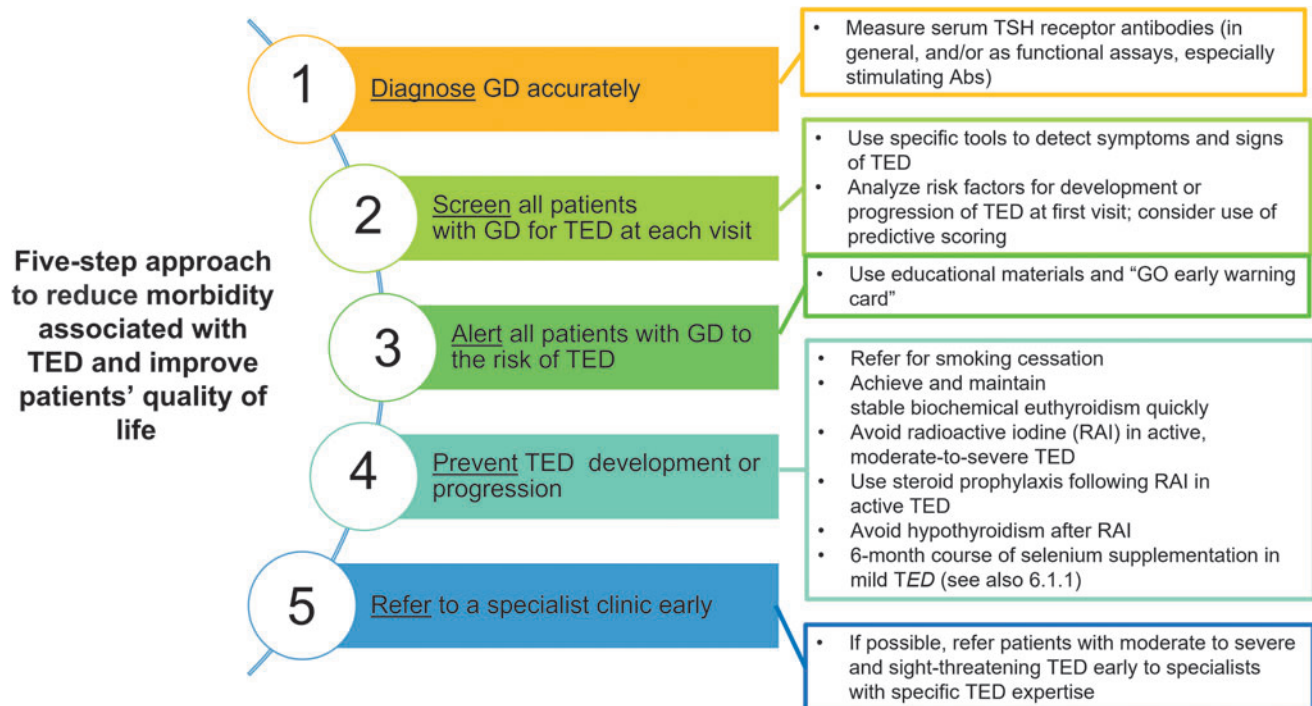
Five-step approach to reduce morbidity associated with TED and improve patients' quality of life

1 Diagnose GD accurately

- Measure serum TSH receptor antibodies (in general, and/or as functional assays, especially stimulating Abs)

2 Screen all patients with GD for TED at each visit

- Use specific tools to detect symptoms and signs of TED
- Analyze risk factors for development or progression of TED at first visit; consider use of predictive scoring

3 Alert all patients with GD to the risk of TED

- Use educational materials and "GO early warning card"

4 Prevent TED development or progression

- Refer for smoking cessation
- Achieve and maintain stable biochemical euthyroidism quickly
- Avoid radioactive iodine (RAI) in active, moderate-to-severe TED
- Use steroid prophylaxis following RAI in active TED
- Avoid hypothyroidism after RAI
- 6-month course of selenium supplementation in mild TED (see also 6.1.1)

5 Refer to a specialist clinic early

- If possible, refer patients with moderate to severe and sight-threatening TED early to specialists with specific TED expertise